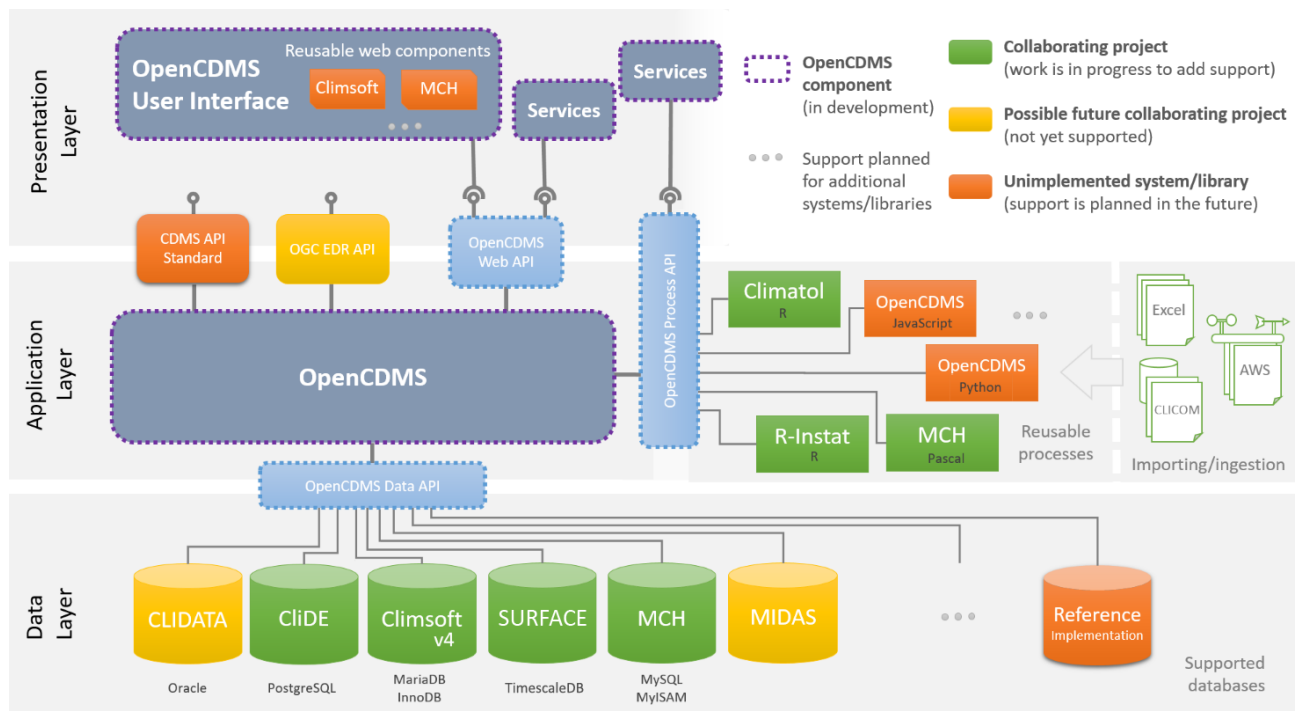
Presentation Layer

OpenCDMS User Interface

Reusable web components

Climsoft

MCH

Services

Services

OpenCDMS component (in development)

Support planned for additional systems/libraries

Collaborating project (work is in progress to add support)

Possible future collaborating project (not yet supported)

Unimplemented system/library (support is planned in the future)

CDMS API Standard

OGC EDR API

OpenCDMS Web API

OpenCDMS Process API

Application Layer

OpenCDMS

Climatol R

OpenCDMS JavaScript

OpenCDMS Python

R-Instat R

MCH Pascal

Reusable processes

Excel

AWS

CLICOM

Importing/ingestion

OpenCDMS Data API

Data Layer

CLIDATA

Oracle

CliDE

PostgreSQL

Climsoft v4

MariaDB InnoDB

SURFACE

TimescaleDB

MCH

MySQL MyISAM

MIDAS

Reference Implementation

Supported databases